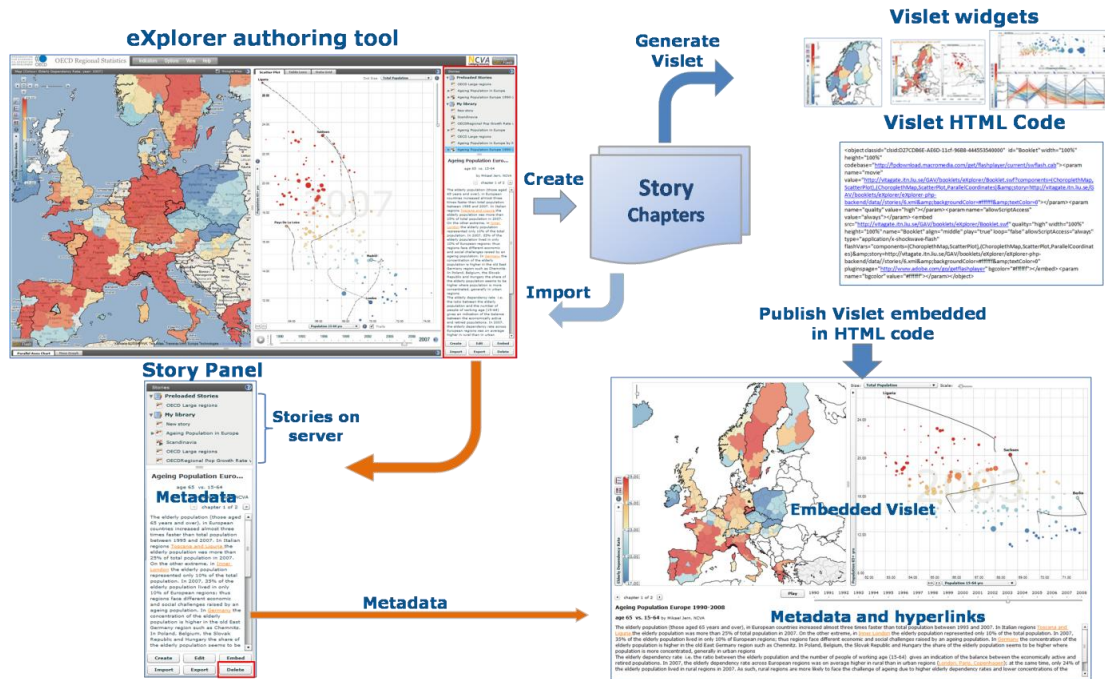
eXplorer authoring tool

Generate Vislet

Vislet widgets

Vislet HTML Code

Create

Story Chapters

Import

Publish Vislet embedded in HTML code

Story Panel

Stories

Preloaded Stories

OECD Large regions

My library

New story

Ageing Population in Europe

Scandinavia

OECD Large regions

OECDRegional Pop Growth Rate

Stories on server

Ageing Population Europ...

Metadata

chapter 1 of 3

The elderly population (those aged 65 years and over), in European countries increased almost three times faster than total population between 1993 and 2007. In Italian regions Toscana and Liguria the elderly population was more than 25% of total population in 2007. On the other extreme, in Inner London the elderly population represented only 10% of the total population. In 2007, 35% of the elderly population lived in only 10% of European regions; thus regions face different economic and social challenges raised by an ageing population. In Germany the concentration of the elderly population is higher in the old East Germany region such as Chemnitz. In Poland, Belgium, the Slovak Republic and Hungary the share of the elderly population seems to be

Create Edit Embed
Import Export Delete

Metadata

Embedded Vislet

Metadata and hyperlinks

Ageing Population Europe 1990-2008

age 65 vs. 15-64

Create Edit Embed
Import Export Delete

Play